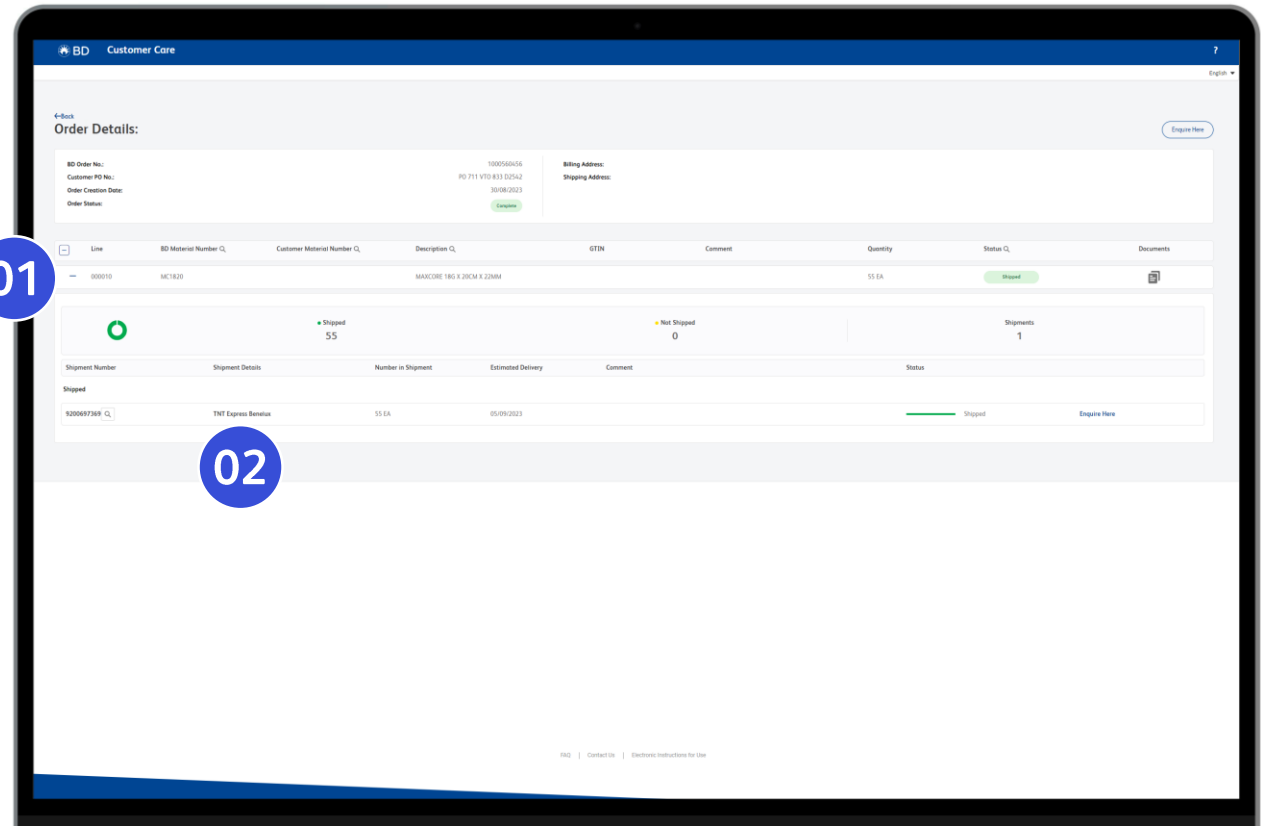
BD Customer Care

?

English

←Back
Order Details:

Enquire Here

BD Order No.: 1000560456
Customer PO No.: PO 711 VTO 833 D2542
Order Creation Date: 30/08/2023
Order Status: Complete

Billing Address:
Shipping Address:

| Line | BD Material Number | Customer Material Number | Description | GTIN | Comment | Quantity | Status | Documents |
|---|---|---|---|---|---|---|---|---|
| 000010 | MC1820 | | MAXCORE 18G X 20CM X 22MM | | | 55 EA | Shipped | |

01

Shipped
55

Not Shipped
0

Shipments
1

| Shipment Number | Shipment Details | Number in Shipment | Estimated Delivery | Comment | Status | |
|---|---|---|---|---|---|---|
| Shipped | | | | | | |
| 9200697369 | TNT Express Benelux | 55 EA | 05/09/2023 | | Shipped | Enquire Here |

02

FAQ | Contact Us | Electronic Instructions for Use